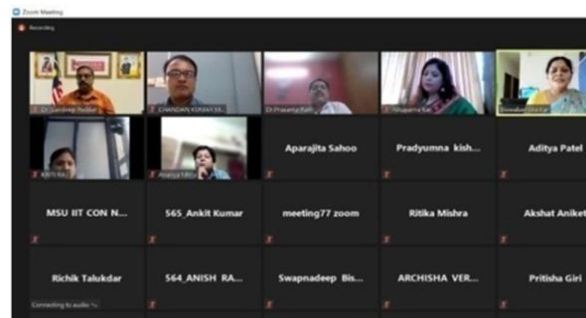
Zoom Meeting

Recording

Dr Sandeep Haldar

CHANDAN KUMAR SI...

Dr Prasanta Ratho

Anupama Rai

Shwabalenka Kar

Kriti Raj

Ananya Mitra

Aparajita Sahoo

Pradyumna kish...

Aditya Patel

MSU IIT CON N...

565_Ankit Kumar

meeting77 zoom

Ritika Mishra

Akshat Aniket

Richik Talukdar

564_ANISH RA...

Swapnadeep Bis...

ARCHISHA VER...

Pritisha Giri

Connecting to audio